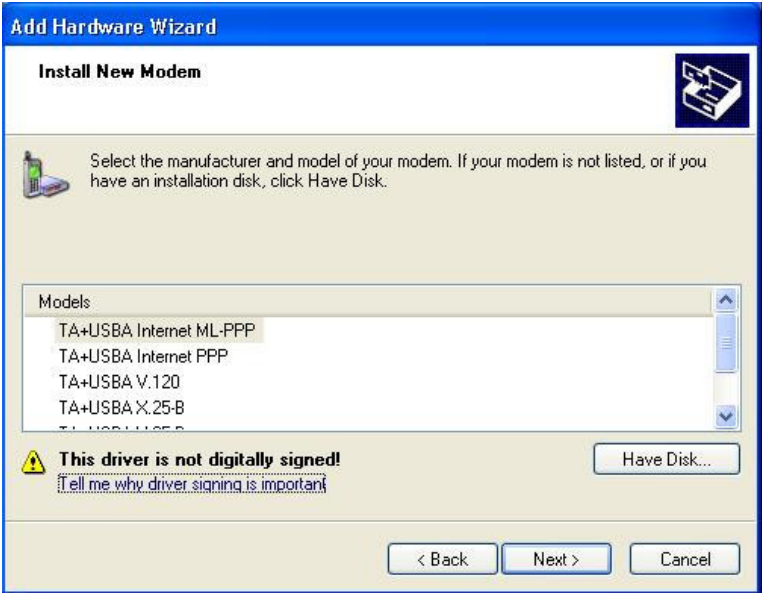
Add Hardware Wizard

Install New Modem

Select the manufacturer and model of your modem. If your modem is not listed, or if you have an installation disk, click Have Disk.

Models

TA+USBA Internet ML-PPP

TA+USBA Internet PPP

TA+USBA V.120

TA+USBA X.25-B

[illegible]

This driver is not digitally signed!

Tell me why driver signing is important

Have Disk...

< Back

Next >

Cancel